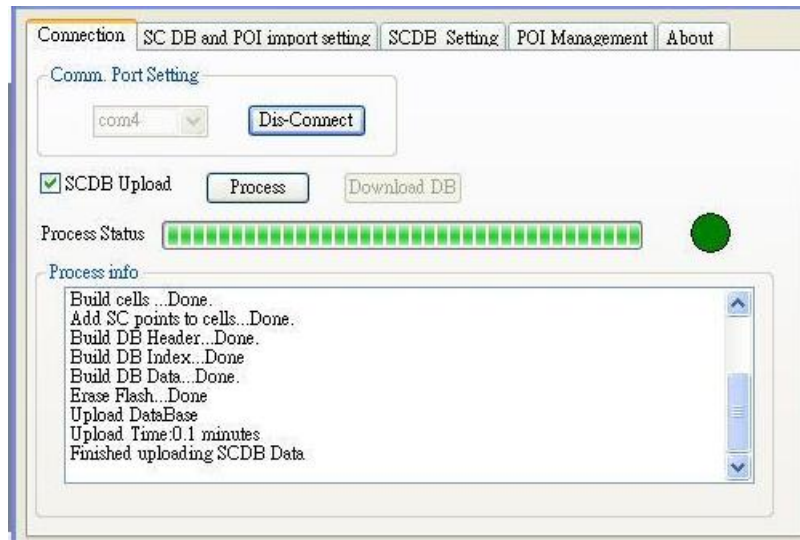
Connection | SC DB and POI import setting | SCDB Setting | POI Management | About

Comm. Port Setting

com4

Dis-Connect

SCDB Upload

Process

Download DB

Process Status

Process info

Build cells ...Done.
Add SC points to cells...Done.
Build DB Header...Done.
Build DB Index...Done
Build DB Data...Done.
Erase Flash...Done
Upload DataBase
Upload Time:0.1 minutes
Finished uploading SCDB Data